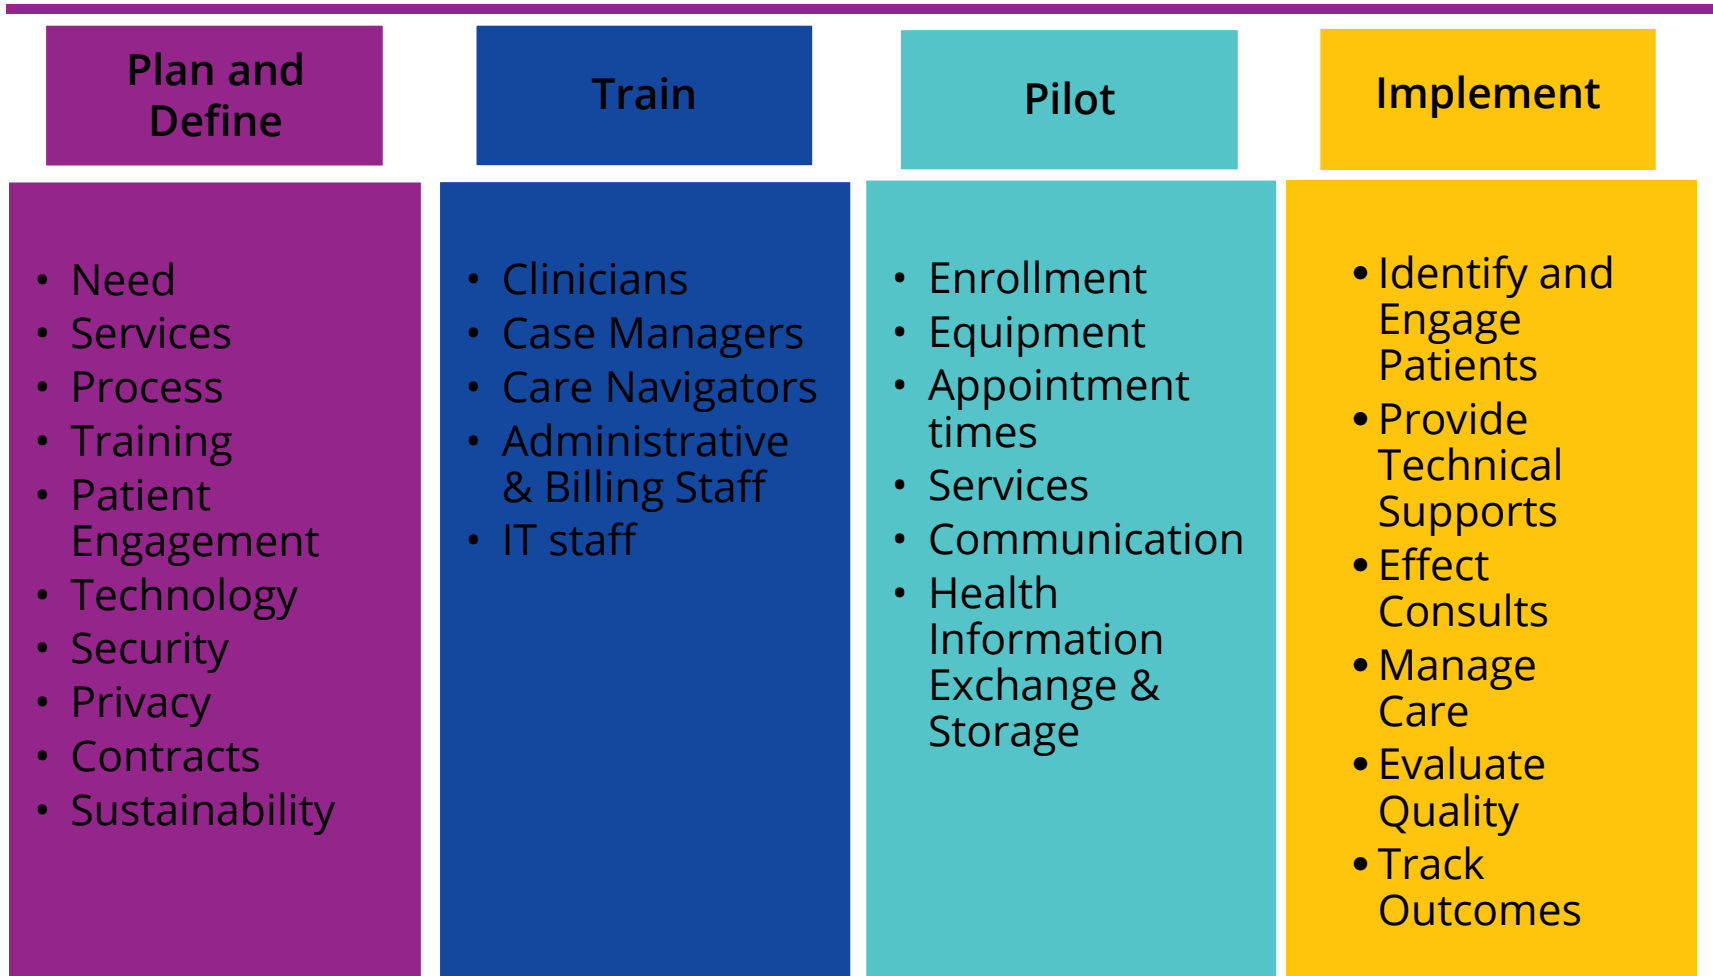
Plan and Define

- Need
- Services
- Process
- Training
- Patient Engagement
- Technology
- Security
- Privacy
- Contracts
- Sustainability

Train

- Clinicians
- Case Managers
- Care Navigators
- Administrative & Billing Staff
- IT staff

Pilot

- Enrollment
- Equipment
- Appointment times
- Services
- Communication
- Health Information Exchange & Storage

Implement

- Identify and Engage Patients
- Provide Technical Supports
- Effect Consults
- Manage Care
- Evaluate Quality
- Track Outcomes